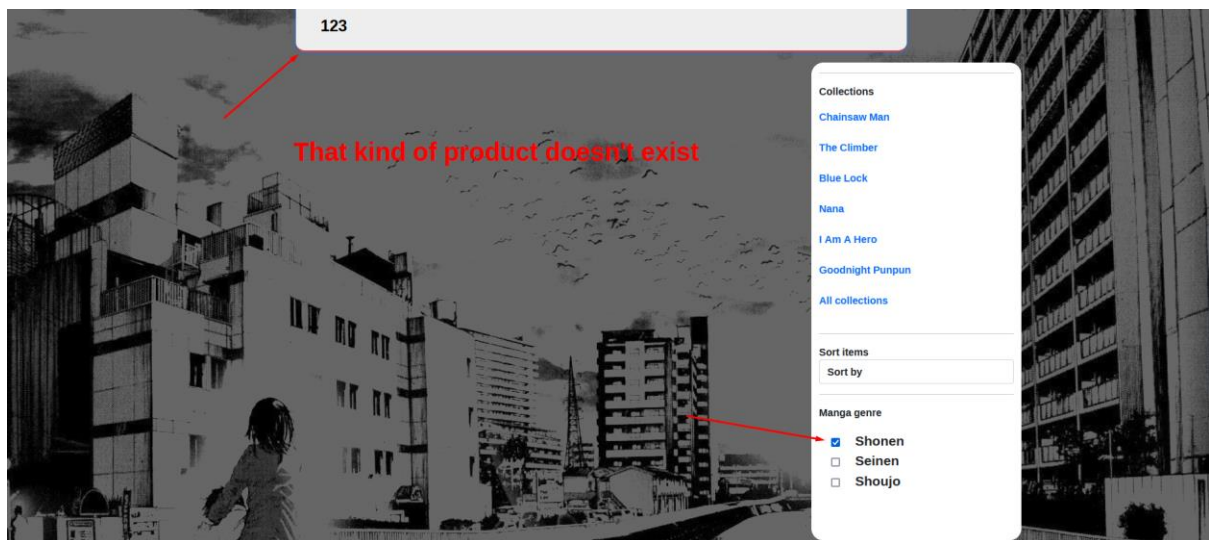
123

That kind of product doesn't exist

Collections

Chainsaw Man

The Climber

Blue Lock

Nana

I Am A Hero

Goodnight Punpun

All collections

Sort items

Sort by

Manga genre

Shonen

Seinen

Shoujo